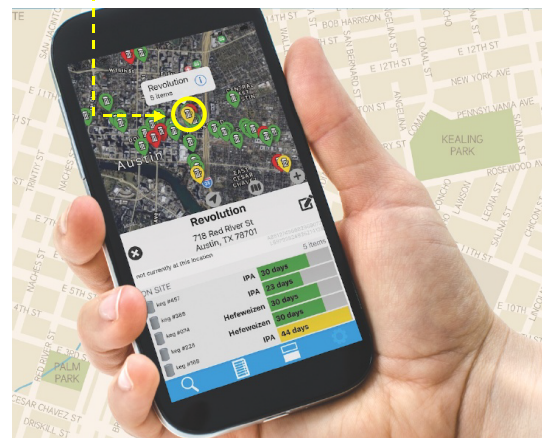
Revolution
5 items

Austin

Revolution
718 Red River St
Austin, TX 78701

not currently at this location
5 items

ON SITE
keg #457 IPA 30 days
keg #269 IPA 23 days
keg #274 Hefeweizen 30 days
keg #223 Hefeweizen 30 days
keg #168 IPA 44 days

E 11TH ST
E 12TH ST
E 10TH ST
E 9TH ST
E 8TH ST
E 7TH ST
E 6TH ST
E 5TH ST
E 4TH ST
E 3RD ST
E 2ND ST
E 1ST ST
E CESAR CHAVEZ ST
NEW YORK AVE
PENNSYLVANIA AVE
ROSEWOOD AVE
E 13TH ST
E 14TH ST
BOB HARRISON ST
SAN BERNARD ST
COMAL ST
CHICON ST
LEONA ST
WALLER ST
NAVASOTA ST
TRINITY ST
RED RIVER ST
KEALING PARK
PALM PARK